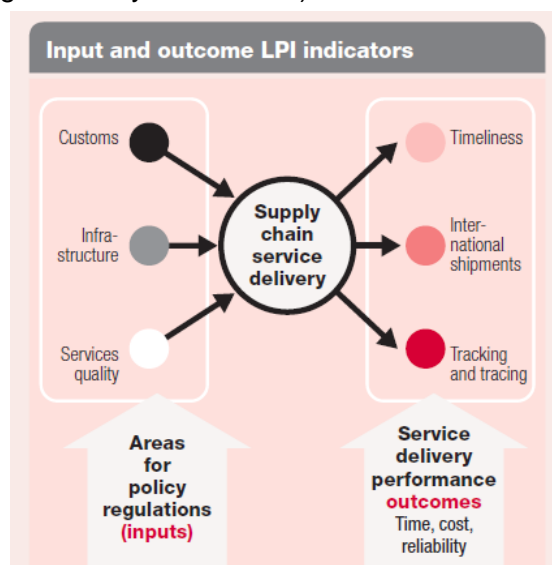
Input and outcome LPI indicators

Customs

Infrastructure

Services quality

Supply chain service delivery

Timeliness

International shipments

Tracking and tracing

Areas for policy regulations (inputs)

Service delivery performance outcomes Time, cost, reliability